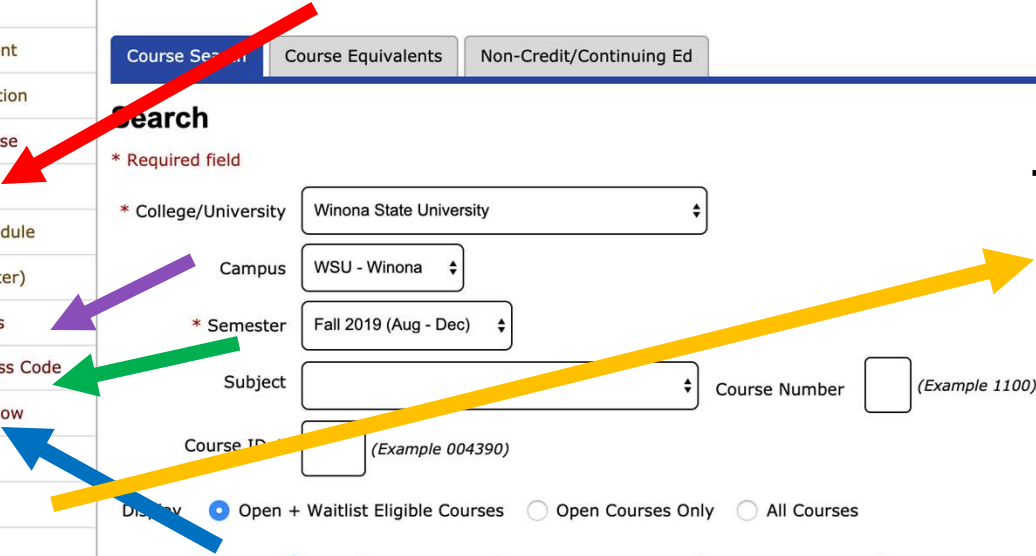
nt
tion
se
dule
ter)
s
ss Code
ow

Course Search | Course Equivalents | Non-Credit/Continuing Ed

Search

* Required field

* College/University Winona State University

Campus WSU - Winona

* Semester Fall 2019 (Aug - Dec)

Subject

Course Number (Example 1100)

Course ID (Example 004390)

Display Open + Waitlist Eligible Courses Open Courses Only All Courses